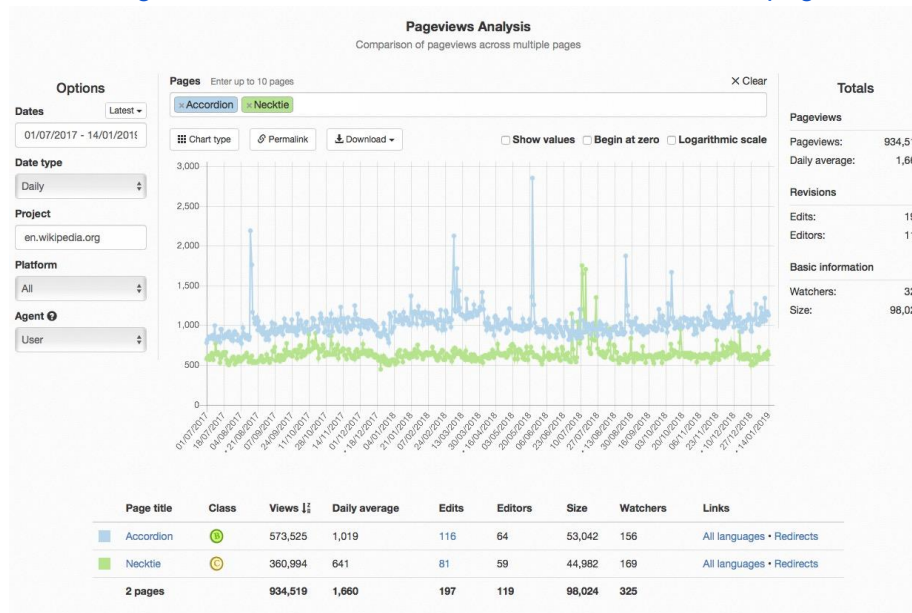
Pageviews Analysis
Comparison of pageviews across multiple pages

Options
Dates Latest
01/07/2017 - 14/01/2019
Date type
Daily
Project
en.wikipedia.org
Platform
All
Agent
User

Pages Enter up to 10 pages
× Clear
×Accordion ×Necktie
Chart type Permalink Download
Show values Begin at zero Logarithmic scale

3,000
2,500
2,000
1,500
1,000
500
0

01/07/2017 19/07/2017 04/08/2017 21/08/2017 07/09/2017 24/09/2017 11/10/2017 28/10/2017 14/11/2017 01/12/2017 18/12/2017 04/01/2018 21/01/2018 07/02/2018 24/02/2018 13/03/2018 30/03/2018 16/04/2018 03/05/2018 20/05/2018 06/06/2018 23/06/2018 10/07/2018 27/07/2018 13/08/2018 30/08/2018 16/09/2018 03/10/2018 20/10/2018 06/11/2018 23/11/2018 10/12/2018 27/12/2018 14/01/2019

Totals
Pageviews
Pageviews: 934,5
Daily average: 1,6
Revisions
Edits: 1
Editors: 1
Basic information
Watchers: 3
Size: 98,0

| | Page title | Class | Views | Daily average | Edits | Editors | Size | Watchers | Links |
|---|---|---|---|---|---|---|---|---|---|
| | Accordion | B | 573,525 | 1,019 | 116 | 64 | 53,042 | 156 | All languages • Redirects |
| | Necktie | C | 360,994 | 641 | 81 | 59 | 44,982 | 169 | All languages • Redirects |
| | 2 pages | | 934,519 | 1,660 | 197 | 119 | 98,024 | 325 | |